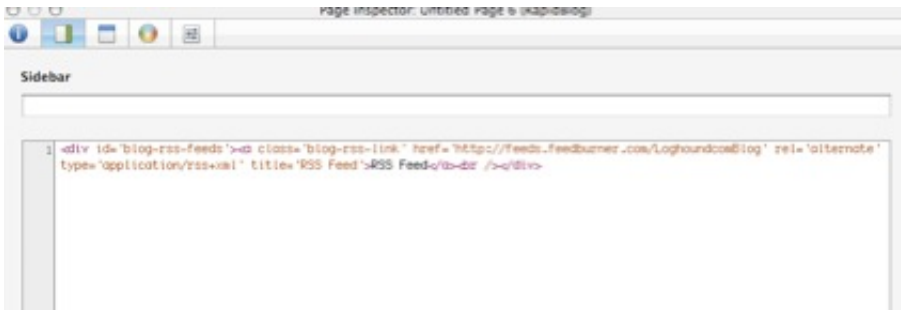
Page Inspector: Untitled Page 6 (RapidBlog)

Sidebar

1 <div id='blog-rss-feeds'><a class='blog-rss-link' href='http://feeds.feedburner.com/LoghoundcomBlog' rel='alternate' type='application/rss+xml' title='RSS Feed'>RSS Feed</a><br /></div>